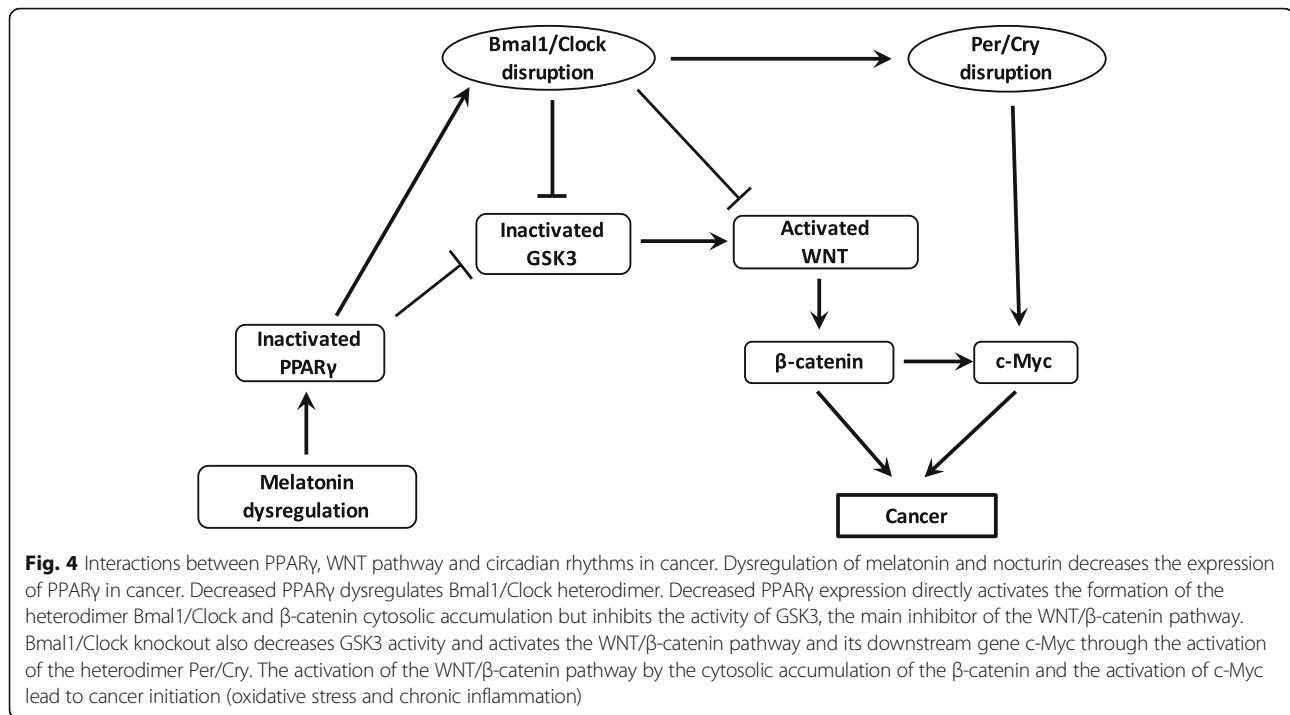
Bmal1/Clock disruption

Per/Cry disruption

Inactivated GSK3

Activated WNT

Inactivated PPARγ

β-catenin

c-Myc

Melatonin dysregulation

Cancer

**Fig. 4** Interactions between PPARγ, WNT pathway and circadian rhythms in cancer. Dysregulation of melatonin and nocturin decreases the expression of PPARγ in cancer. Decreased PPARγ dysregulates Bmal1/Clock heterodimer. Decreased PPARγ expression directly activates the formation of the heterodimer Bmal1/Clock and β-catenin cytosolic accumulation but inhibits the activity of GSK3, the main inhibitor of the WNT/β-catenin pathway. Bmal1/Clock knockout also decreases GSK3 activity and activates the WNT/β-catenin pathway and its downstream gene c-Myc through the activation of the heterodimer Per/Cry. The activation of the WNT/β-catenin pathway by the cytosolic accumulation of the β-catenin and the activation of c-Myc lead to cancer initiation (oxidative stress and chronic inflammation)